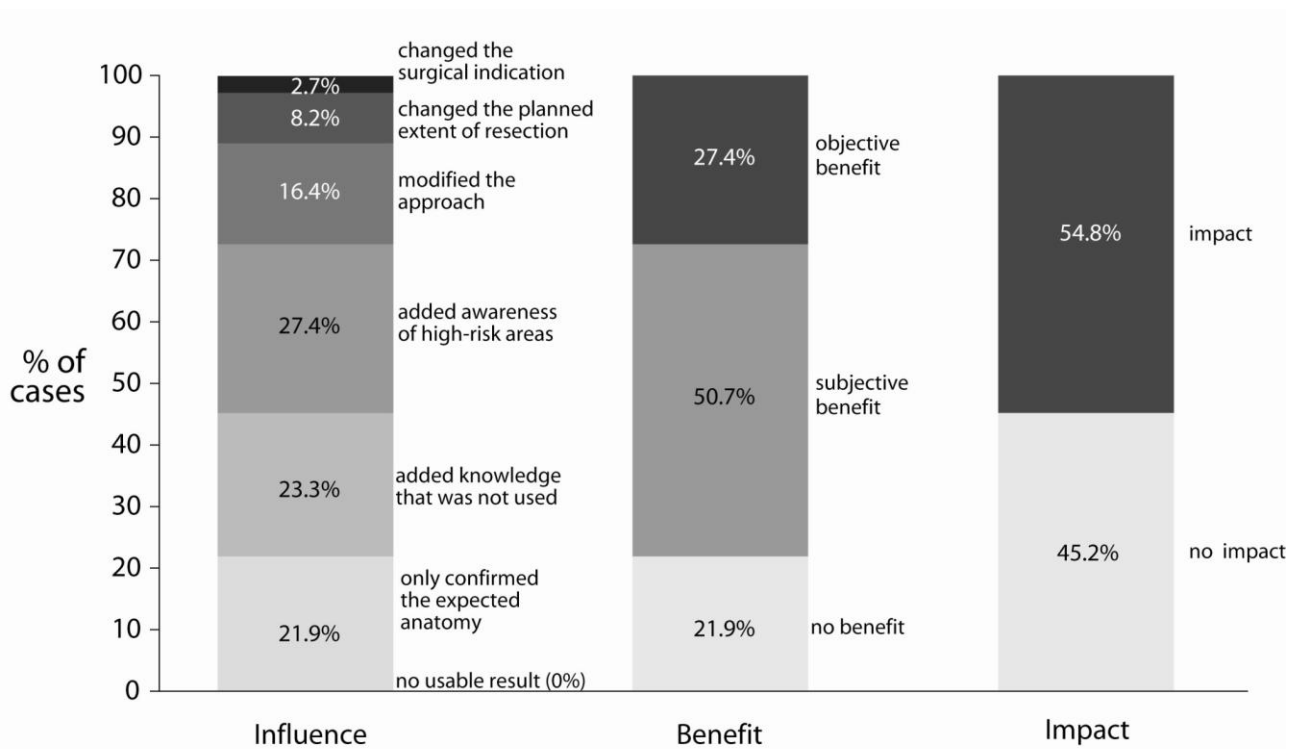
% of cases

100
90
80
70
60
50
40
30
20
10
0

changed the surgical indication
2.7%
changed the planned extent of resection
8.2%
modified the approach
16.4%
added awareness of high-risk areas
27.4%
added knowledge that was not used
23.3%
only confirmed the expected anatomy
21.9%
no usable result (0%)

27.4%
objective benefit
50.7%
subjective benefit
21.9%
no benefit

54.8%
impact
45.2%
no impact

Influence
Benefit
Impact